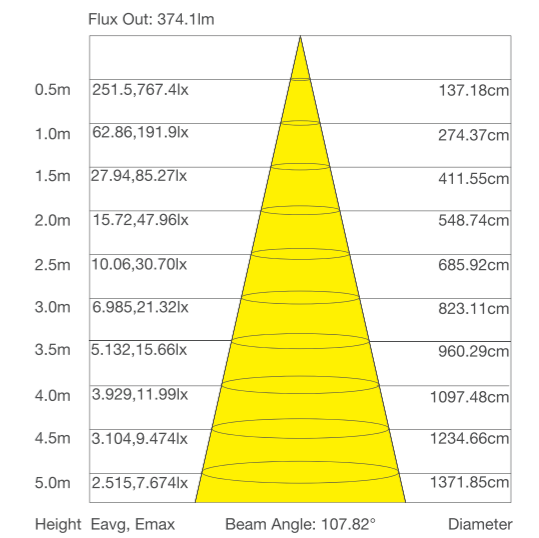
Flux Out: 374.1lm

| Height | Eavg, Emax | Diameter |
|---|---|---|
| 0.5m | 251.5,767.4lx | 137.18cm |
| 1.0m | 62.86,191.9lx | 274.37cm |
| 1.5m | 27.94,85.27lx | 411.55cm |
| 2.0m | 15.72,47.96lx | 548.74cm |
| 2.5m | 10.06,30.70lx | 685.92cm |
| 3.0m | 6.985,21.32lx | 823.11cm |
| 3.5m | 5.132,15.66lx | 960.29cm |
| 4.0m | 3.929,11.99lx | 1097.48cm |
| 4.5m | 3.104,9.474lx | 1234.66cm |
| 5.0m | 2.515,7.674lx | 1371.85cm |

Beam Angle: 107.82°